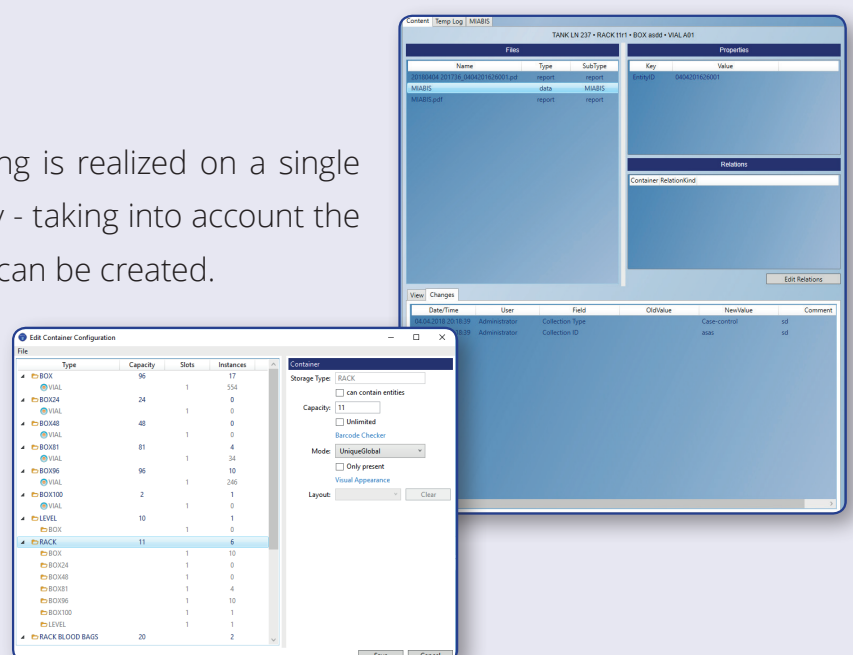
ng is realized on a single
y - taking into account the
can be created.

Content | Temp Log | MIABIS

TANK LN 237 • RACK t1r1 • BOX asdd • VIAL A01

Files

| Name | Type | SubType |
|---|---|---|
| 20180404 201738_0404201626001.pdf | report | report |
| MIABIS | data | MIABIS |
| MIABIS.pdf | report | report |

Properties

| Key | Value |
|---|---|
| EntityID | 0404201626001 |

Relations

Container RelationKind

Edit Relations

View | Changes

| Date/Time | User | Field | OldValue | NewValue | Comment |
|---|---|---|---|---|---|
| 04.04.2018 20:16:39 | Administrator | Collection Type | | Case-control | sd |
| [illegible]16:39 | Administrator | Collection ID | | asas | sd |

Edit Container Configuration

File

| Type | Capacity | Slots | Instances |
|---|---|---|---|
| BOX | 96 | | 17 |
| VIAL | | 1 | 554 |
| BOX24 | 24 | | 0 |
| VIAL | | 1 | 0 |
| BOX48 | 48 | | 0 |
| VIAL | | 1 | 0 |
| BOX81 | 81 | | 4 |
| VIAL | | 1 | 34 |
| BOX96 | 96 | | 10 |
| VIAL | | 1 | 246 |
| BOX100 | 2 | | 1 |
| VIAL | | 1 | 0 |
| LEVEL | 10 | | 1 |
| BOX | | 1 | 0 |
| RACK | 11 | | 6 |
| BOX | | 1 | 10 |
| BOX24 | | 1 | 0 |
| BOX48 | | 1 | 0 |
| BOX81 | | 1 | 4 |
| BOX96 | | 1 | 10 |
| BOX100 | | 1 | 1 |
| LEVEL | | 1 | 1 |
| RACK BLOOD BAGS | 20 | | 2 |

Container

Storage Type: RACK

can contain entities

Capacity: 11

Unlimited

Barcode Checker

Mode: UniqueGlobal

Only present

Visual Appearance

Layout:

Clear

Save | Cancel